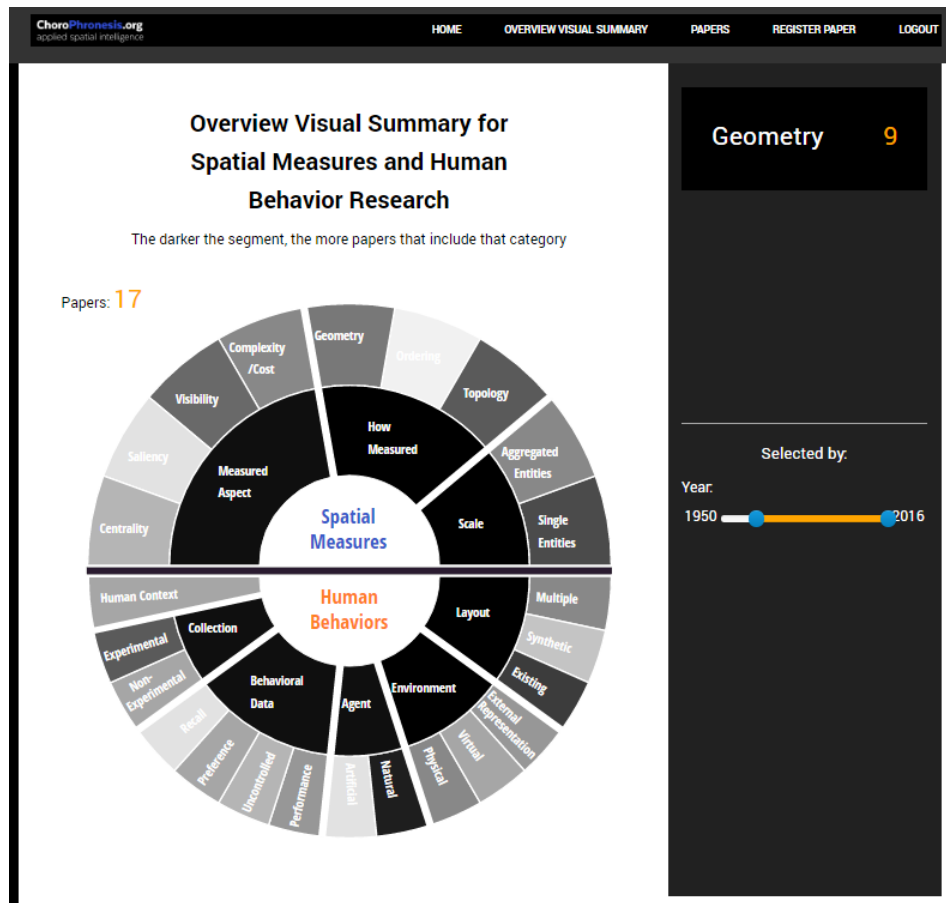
ChoroPhronesis.org
applied spatial intelligence

HOME
OVERVIEW VISUAL SUMMARY
PAPERS
REGISTER PAPER
LOGOUT

Overview Visual Summary for Spatial Measures and Human Behavior Research

The darker the segment, the more papers that include that category

Papers: 17

Spatial Measures

Measured Aspect
How Measured
Scale
Centrality
Saliency
Visibility
Complexity /Cost
Geometry
Ordering
Topology
Aggregated Entities
Single Entities

Human Behaviors

Layout
Environment
Agent
Behavioral Data
Collection
Human Context
Experimental
Non-Experimental
Recall
Preference
Uncontrolled
Performance
Artificial
Natural
Physical
Virtual
External Representation
Existing
Synthetic
Multiple

Geometry 9

Selected by:
Year:
1950
2016